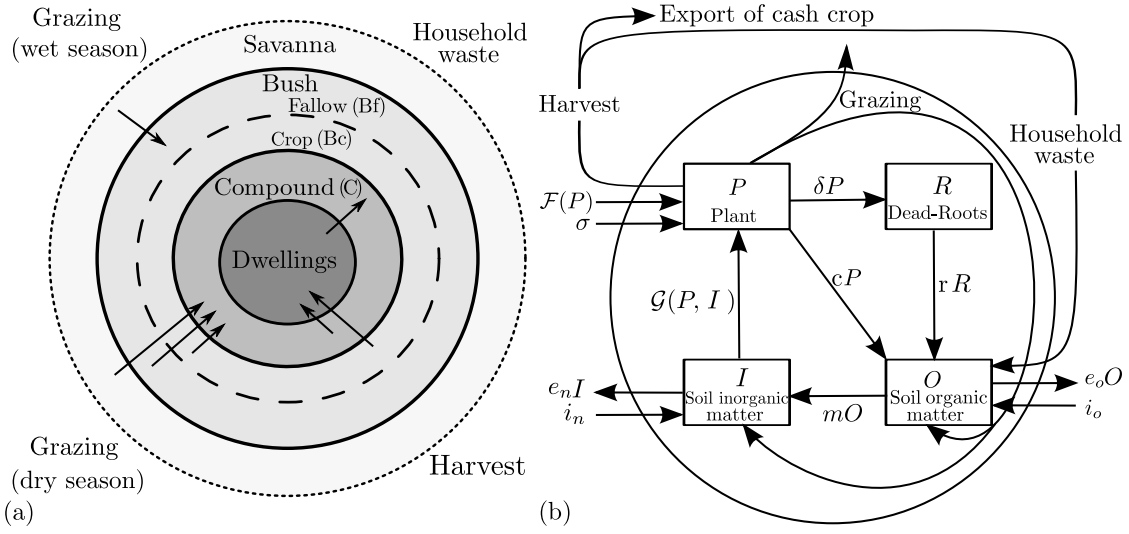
Grazing (wet season)

Savanna

Household waste

Bush

Fallow (Bf)

Crop (Bc)

Compound (C)

Dwellings

Grazing (dry season)

Harvest

(a)

Export of cash crop

Harvest

Grazing

Household waste

$\mathcal{F}(P)$

$\sigma$

$P$
Plant

$\delta P$

$R$
Dead-Roots

$cP$

r $R$

$\mathcal{G}(P, I)$

$e_n I$

$i_n$

$I$
Soil inorganic matter

$mO$

$O$
Soil organic matter

$e_o O$

$i_o$

(b)